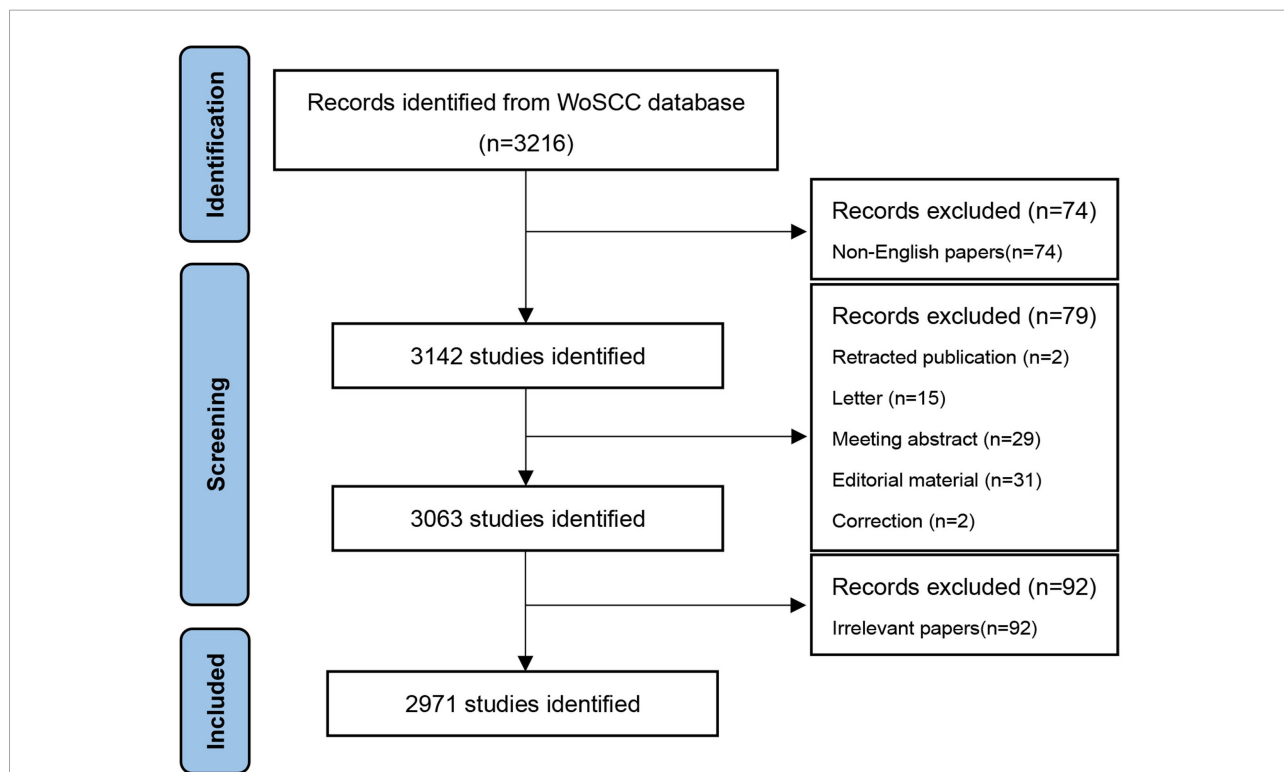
Identification

Records identified from WoSCC database (n=3216)

Records excluded (n=74)
Non-English papers(n=74)

Screening

3142 studies identified

Records excluded (n=79)
Retracted publication (n=2)
Letter (n=15)
Meeting abstract (n=29)
Editorial material (n=31)
Correction (n=2)

3063 studies identified

Records excluded (n=92)
Irrelevant papers(n=92)

Included

2971 studies identified